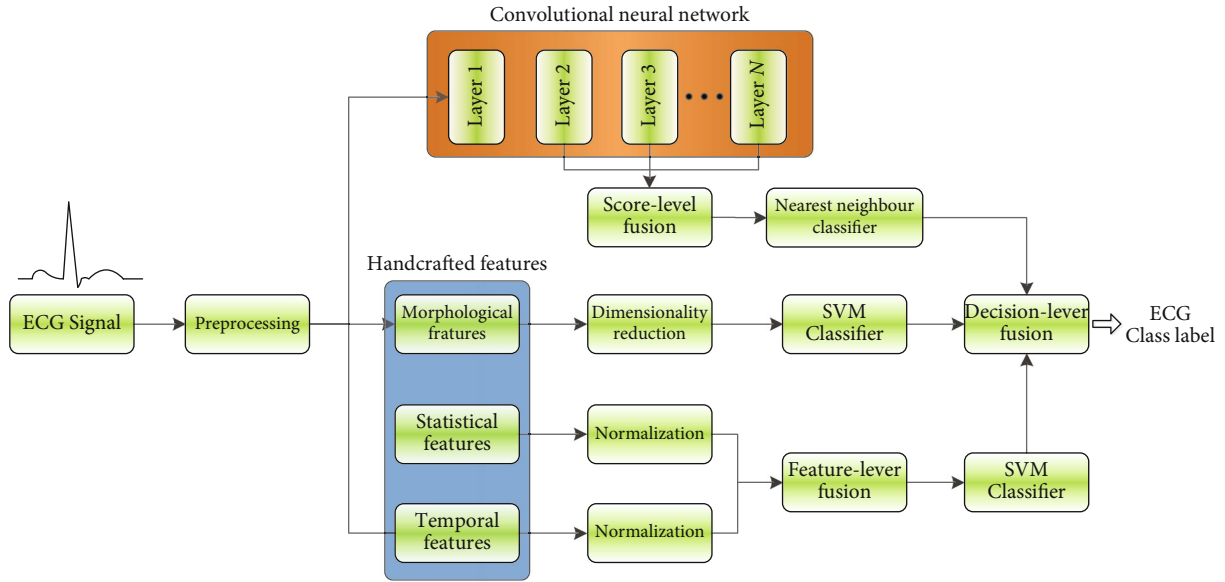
Convolutional neural network

Layer 1

Layer 2

Layer 3

Layer $N$

Score-level fusion

Nearest neighbour classifier

Handcrafted features

ECG Signal

Preprocessing

Morphological fratures

Dimensionality reduction

SVM Classifier

Decision-lever fusion

ECG Class label

Statistical features

Normalization

Feature-lever fusion

SVM Classifier

Temporal features

Normalization